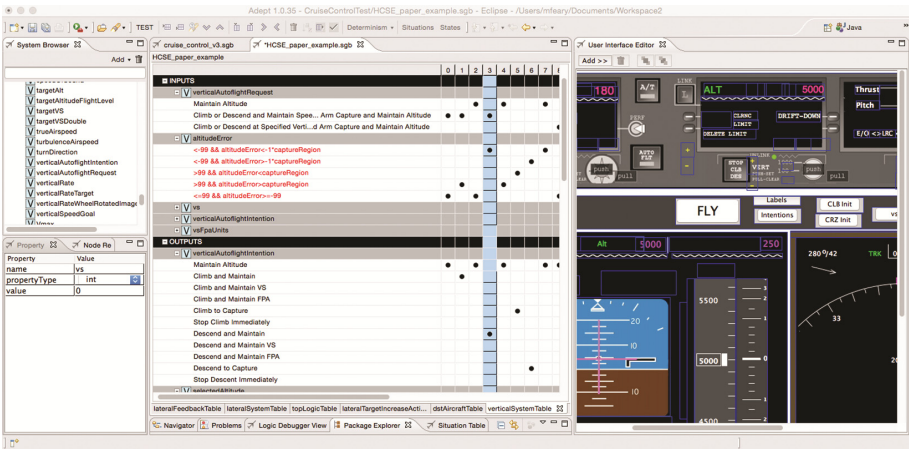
Adept 1.0.35 - CruiseControlTest/HCSE_paper_example.sgb - Eclipse - /Users/mfeary/Documents/Workspace2

TEST | Determinism | Situations | States | Java

System Browser | Add

targetAlt
targetAltitudeFlightLevel
targetVS
targetVSDouble
trueAirspeed
turbulenceAirspeed
turnDirection
verticalAutoflightIntention
verticalAutoflightRequest
verticalRate
verticalRateTarget
verticalRateWheelRotatedImage
verticalSpeedGoal
Vmax

Property | Node Re

| Property | Value |
|---|---|
| name | vs |
| propertyType | int |
| value | 0 |

cruise_control_v3.sgb | *HCSE_paper_example.sgb

HCSE_paper_example

0 1 2 3 4 5 6 7

INPUTS
verticalAutoflightRequest
Maintain Altitude
Climb or Descend and Maintain Spee... Arm Capture and Maintain Altitude
Climb or Descend at Specified Verti...d Arm Capture and Maintain Altitude
altitudeError
<-99 && altitudeError<-1*captureRegion
<-99 && altitudeError>-1*captureRegion
>99 && altitudeError<captureRegion
>99 && altitudeError>captureRegion
<=99 && altitudeError>=-99
vs
verticalAutoflightIntention
vsFpaUnits
OUTPUTS
verticalAutoflightIntention
Maintain Altitude
Climb and Maintain
Climb and Maintain VS
Climb and Maintain FPA
Climb to Capture
Stop Climb Immediately
Descend and Maintain
Descend and Maintain VS
Descend and Maintain FPA
Descend to Capture
Stop Descent Immediately
selectedAltitude

lateralFeedbackTable | lateralSystemTable | topLogicTable | lateralTargetIncreaseActi... | dstAircraftTable | verticalSystemTable

Navigator | Problems | Logic Debugger View | Package Explorer | Situation Table

User Interface Editor

Add >>

180 | A/T | ALT | 5000 | Thrust | Pitch | E/O <> LRC
CLRNC LIMIT | DELETE LIMIT | DRIFT-DOWN | AUTO FLT | STOP CLB DES | VIRT | push | pull
FLY | Labels | Intentions | CLB Init | CRZ Init | vs
Alt 5000 | 250 | 280°/42 | TRK
5500 | 20 | 10 | 5000 | 10 | 4500 | 33